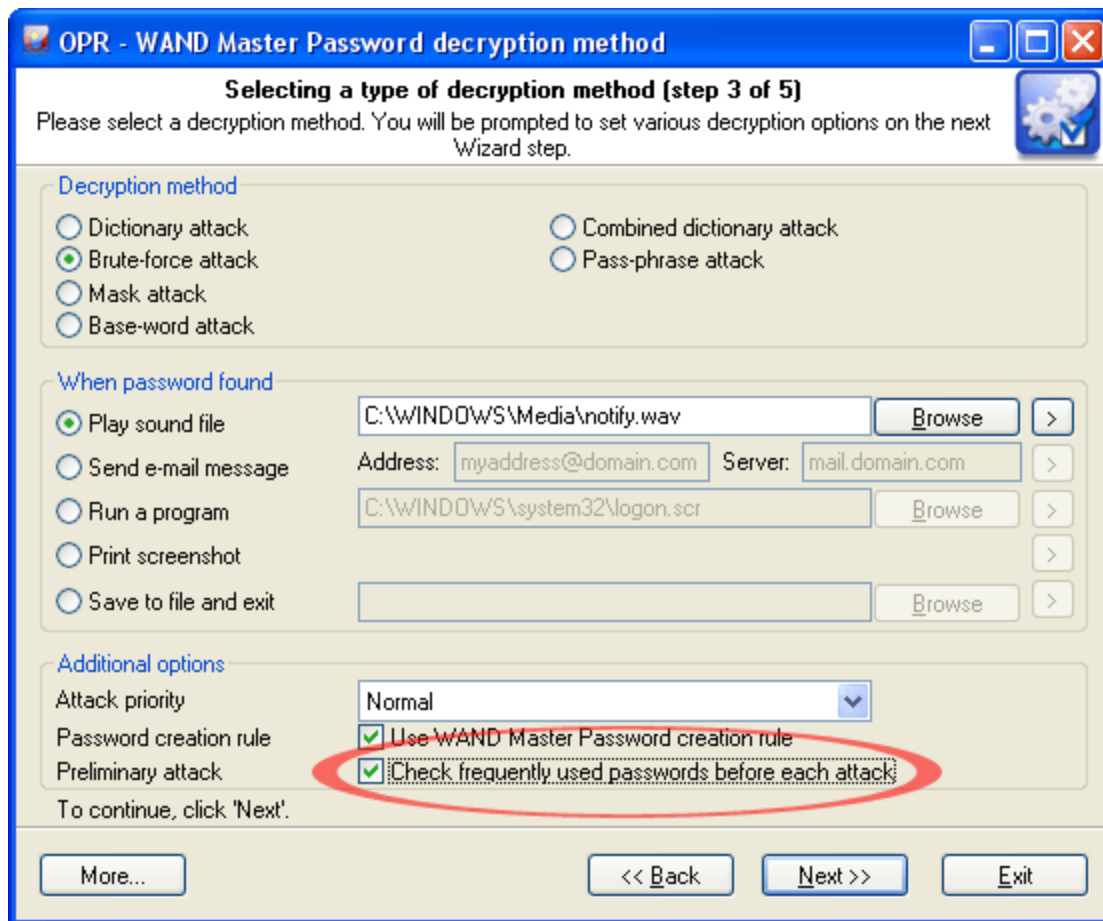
OPR - WAND Master Password decryption method

Selecting a type of decryption method (step 3 of 5)
Please select a decryption method. You will be prompted to set various decryption options on the next Wizard step.

Decryption method
Dictionary attack
Brute-force attack
Mask attack
Base-word attack
Combined dictionary attack
Pass-phrase attack

When password found
Play sound file
C:\WINDOWS\Media\notify.wav
Browse
>
Send e-mail message
Address: myaddress@domain.com
Server: mail.domain.com
>
Run a program
C:\WINDOWS\system32\logon.scr
Browse
>
Print screenshot
>
Save to file and exit
Browse
>

Additional options
Attack priority
Normal
Password creation rule
Use WAND Master Password creation rule
Preliminary attack
Check frequently used passwords before each attack

To continue, click 'Next'.

More...
<< Back
Next >>
Exit